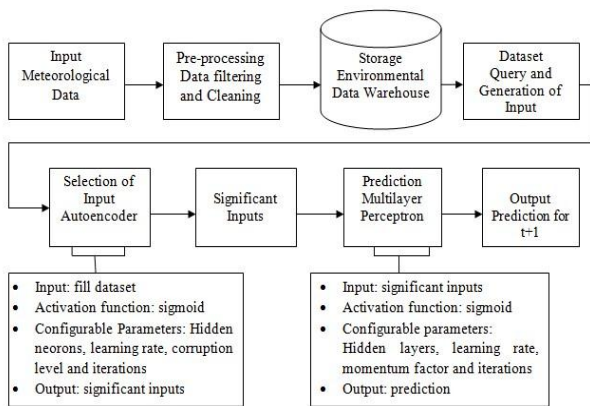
Input Meteorological Data

Pre-processing Data filtering and Cleaning

Storage Environmental Data Warehouse

Dataset Query and Generation of Input

Selection of Input Autoencoder

Significant Inputs

Prediction Multilayer Perceptron

Output Prediction for t+1

- Input: fill dataset
- Activation function: sigmoid
- Configurable Parameters: Hidden neorons, learning rate, corruption level and iterations
- Output: significant inputs

- Input: significant inputs
- Activation function: sigmoid
- Configurable parameters: Hidden layers, learning rate, momentum factor and iterations
- Output: prediction